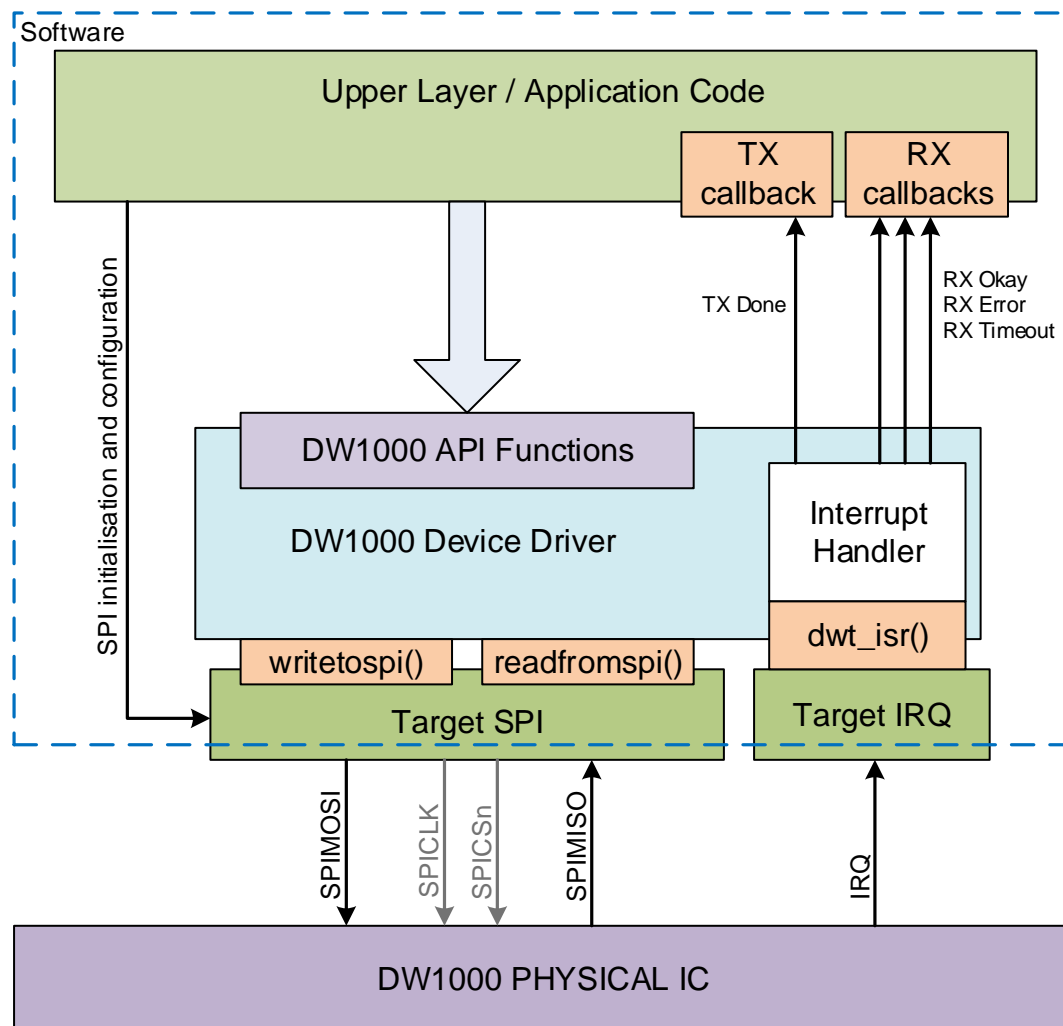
Software

Upper Layer / Application Code

TX callback

RX callbacks

SPI initialisation and configuration

TX Done

RX Okay
RX Error
RX Timeout

DW1000 API Functions

DW1000 Device Driver

Interrupt Handler

dwt_isr()

writetospi()

readfromspi()

Target SPI

Target IRQ

SPIMOSI

SPICLK

SPICSn

SPIMISO

IRQ

DW1000 PHYSICAL IC